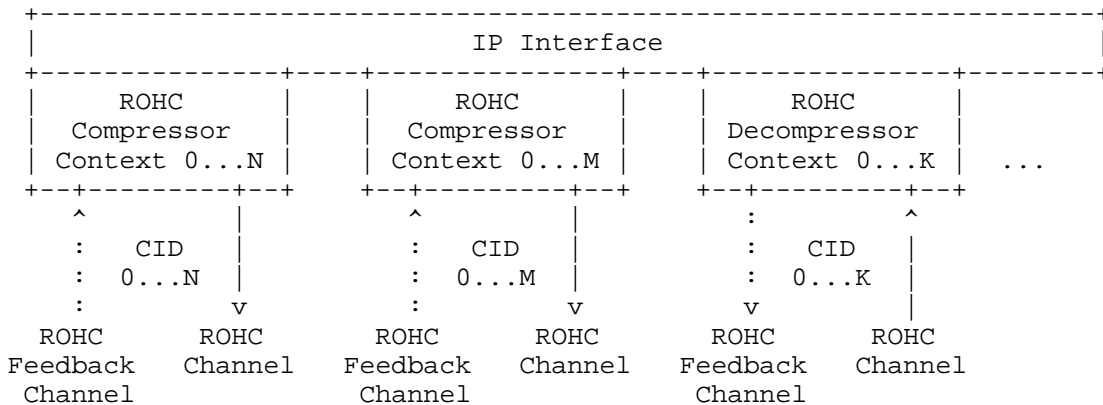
IP Interface

ROHC Compressor Context 0...N

ROHC Compressor Context 0...M

ROHC Decompressor Context 0...K

...

CID 0...N

CID 0...M

CID 0...K

ROHC Feedback Channel

ROHC Channel

ROHC Feedback Channel

ROHC Channel

ROHC Feedback Channel

ROHC Channel